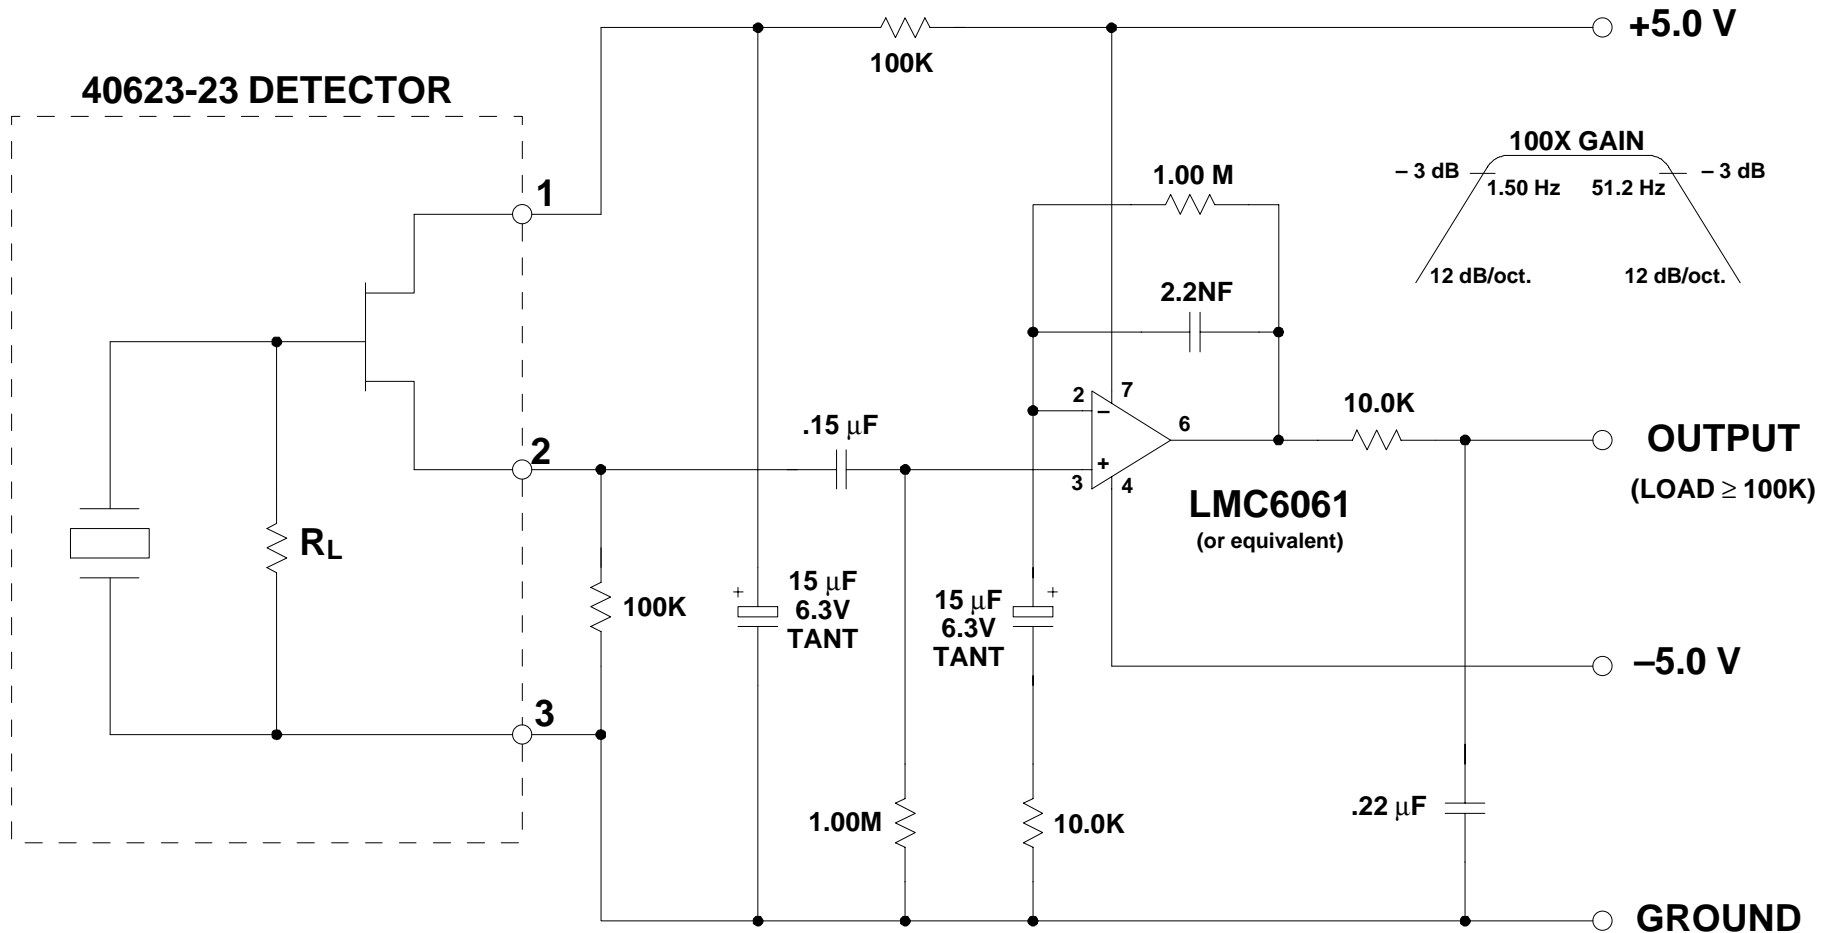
40623-23 DETECTOR

100K

+5.0 V

100X GAIN

– 3 dB

1.50 Hz

51.2 Hz

– 3 dB

12 dB/oct.

12 dB/oct.

1.00 M

2.2NF

1

$R_L$

2

.15 μF

2

7

–

+

3

4

6

10.0K

OUTPUT

(LOAD ≥ 100K)

LMC6061

(or equivalent)

100K

+

15 μF
6.3V
TANT

15 μF
6.3V
TANT

+

–5.0 V

3

1.00M

10.0K

.22 μF

GROUND